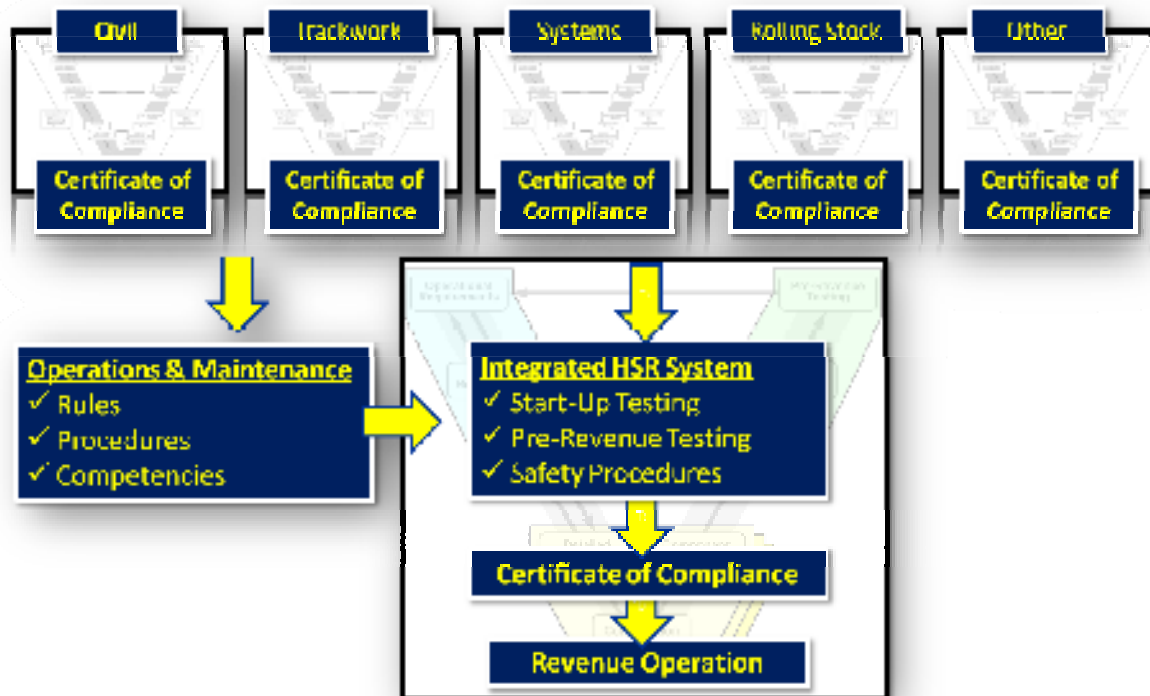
Civil

Certificate of Compliance

Trackwork

Certificate of Compliance

Systems

Certificate of Compliance

Rolling Stock

Certificate of Compliance

Other

Certificate of Compliance

Operations & Maintenance
✓ Rules
✓ Procedures
✓ Competencies

Integrated HSR System
✓ Start-Up Testing
✓ Pre-Revenue Testing
✓ Safety Procedures

Certificate of Compliance

Revenue Operation